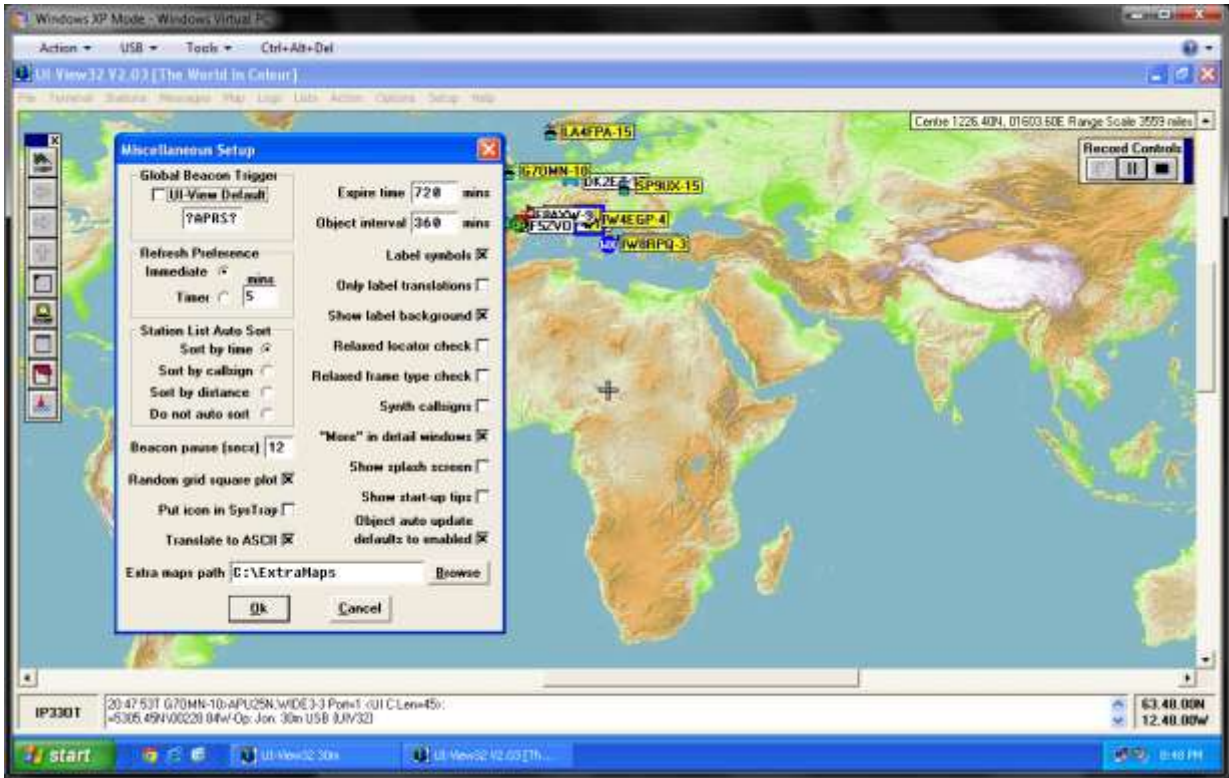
Windows XP Mode - Windows Virtual PC

Action ▾ USB ▾ Tools ▾ Ctrl+Alt+Del

UI-View32 V2.03 [The World in Colour]

File Terminal Stations Messages Map Logs Lists Action Options Setup Help

Centre 1226.40N, 01603.60E Range Scale 3559 miles

Record Controls

LA4FPA-15
G7OMN-10
DK2EA
SP9UX-15
IW4EGP-4
F5ZVD
IW8RPQ-3

Miscellaneous Setup

Global Beacon Trigger
UI-View Default
?APRS?

Refresh Preference
Immediate
mins
Timer 5

Station List Auto Sort
Sort by time
Sort by callsign
Sort by distance
Do not auto sort

Beacon pause (secs) 12

Random grid square plot

Put icon in SysTray

Translate to ASCII

Expire time 720 mins

Object interval 360 mins

Label symbols

Only label translations

Show label background

Relaxed locator check

Relaxed frame type check

Synth callsigns

"More" in detail windows

Show splash screen

Show start-up tips

Object auto update defaults to enabled

Extra maps path C:\ExtraMaps Browse

Ok Cancel

IP330T

20:47:53T G7OMN-10>APU25N,WIDE3-3 Port=1 <UI C Len=45>:
=5305.45N/00228.84W-Op: Jon. 30m USB {UIV32}

63.40.00N
12.40.00W

start

UI-View32 30m

UI-View32 V2.03 [Th...

8:48 PM